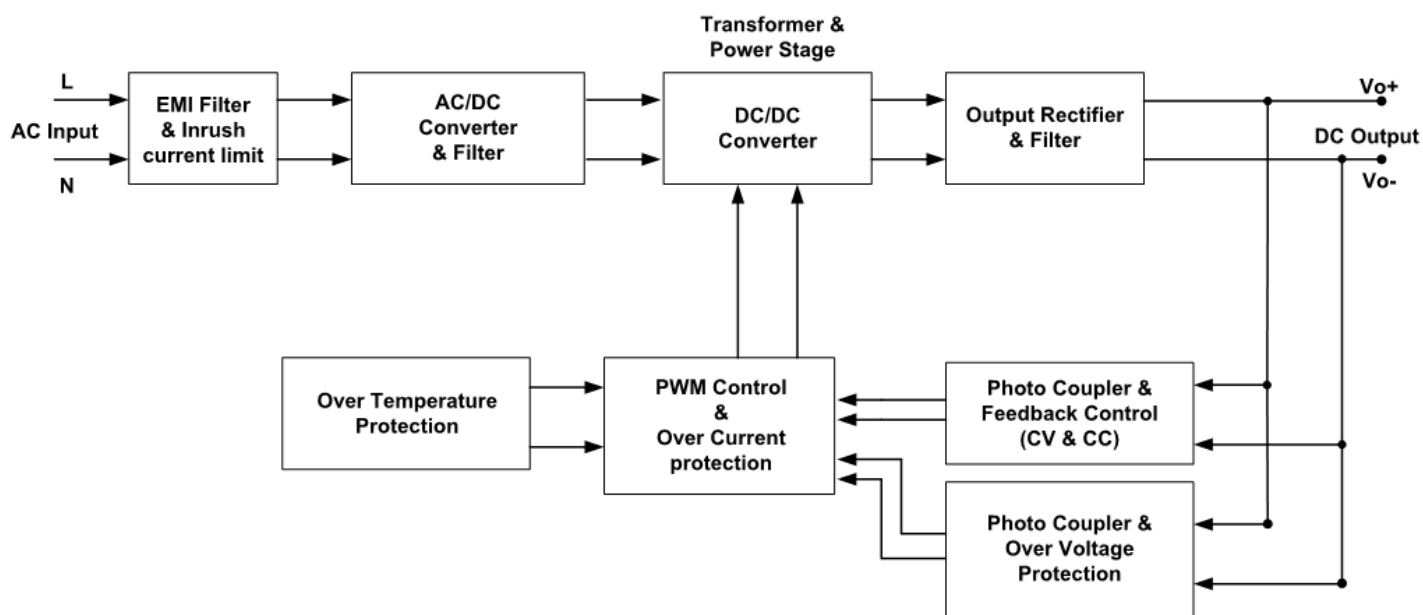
Transformer &
Power Stage

L

AC Input

N

EMI Filter
& Inrush
current limit

AC/DC
Converter
& Filter

DC/DC
Converter

Output Rectifier
& Filter

Vo+

DC Output

Vo-

Over Temperature
Protection

PWM Control
&
Over Current
protection

Photo Coupler &
Feedback Control
(CV & CC)

Photo Coupler &
Over Voltage
Protection